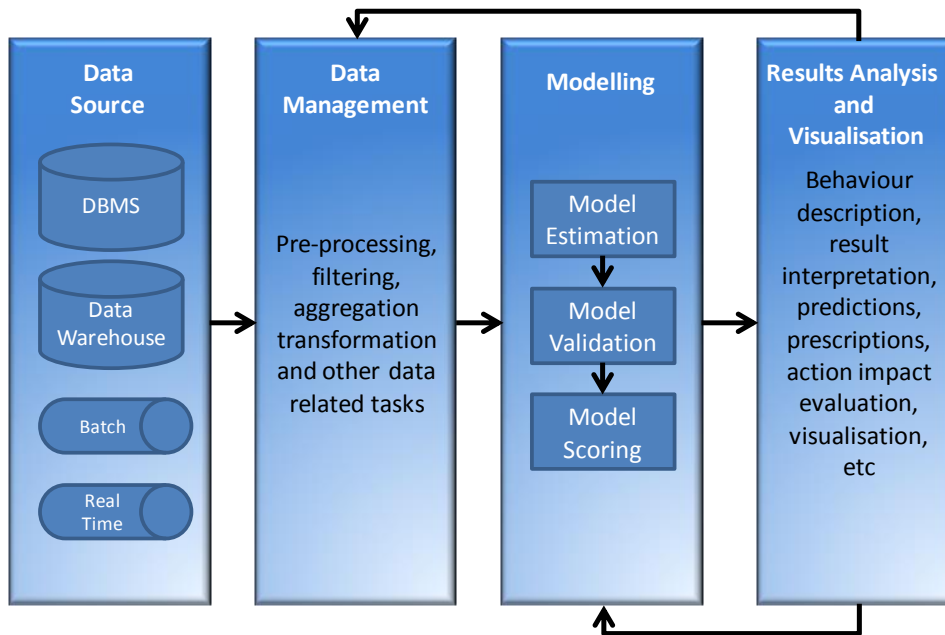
Data Source

DBMS

Data Warehouse

Batch

Real Time

Data Management

Pre-processing, filtering, aggregation transformation and other data related tasks

Modelling

Model Estimation

Model Validation

Model Scoring

Results Analysis and Visualisation

Behaviour description, result interpretation, predictions, prescriptions, action impact evaluation, visualisation, etc